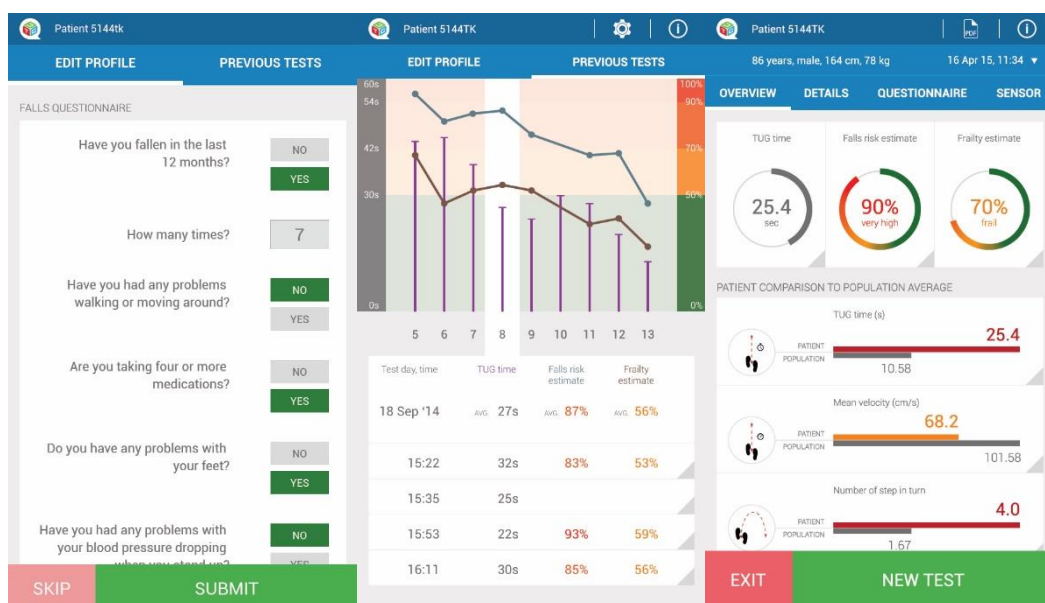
Patient 5144tk

EDIT PROFILE | PREVIOUS TESTS

FALLS QUESTIONNAIRE

Have you fallen in the last 12 months?
NO
YES

How many times?
7

Have you had any problems walking or moving around?
NO
YES

Are you taking four or more medications?
NO
YES

Do you have any problems with your feet?
NO
YES

Have you had any problems with your blood pressure dropping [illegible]
NO
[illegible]

SKIP
SUBMIT

Patient 5144TK

EDIT PROFILE | PREVIOUS TESTS

60s
54s
42s
30s
0s
100%
90%
70%
50%
0%

5 6 7 8 9 10 11 12 13

| Test day, time | TUG time | Falls risk estimate | Frailty estimate |
|---|---|---|---|
| 18 Sep '14 | AVG. 27s | AVG. 87% | AVG. 56% |
| 15:22 | 32s | 83% | 53% |
| 15:35 | 25s | | |
| 15:53 | 22s | 93% | 59% |
| 16:11 | 30s | 85% | 56% |

Patient 5144TK
PDF
86 years, male, 164 cm, 78 kg
16 Apr 15, 11:34

OVERVIEW | DETAILS | QUESTIONNAIRE | SENSOR

TUG time
25.4
sec

Falls risk estimate
90%
very high

Frailty estimate
70%
frail

PATIENT COMPARISON TO POPULATION AVERAGE

TUG time (s)
PATIENT
POPULATION
25.4
10.58

Mean velocity (cm/s)
PATIENT
POPULATION
68.2
101.58

Number of step in turn
PATIENT
POPULATION
4.0
1.67

EXIT
NEW TEST